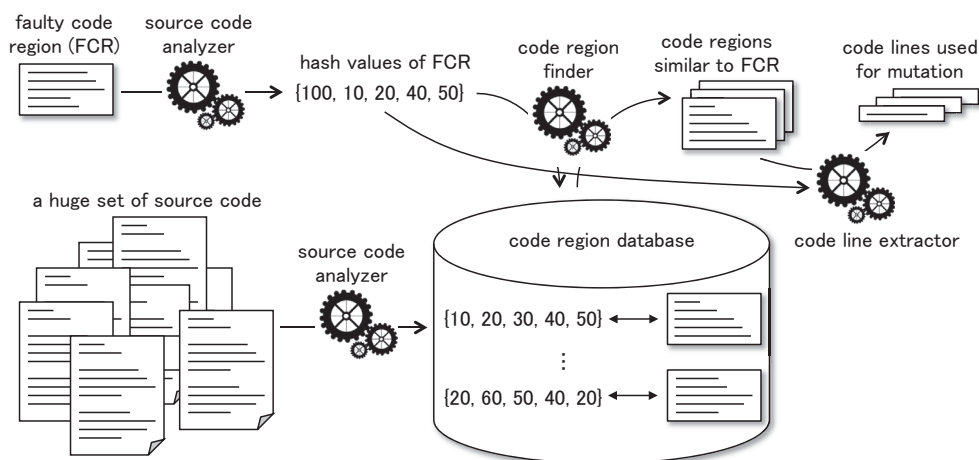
faulty code region (FCR)

source code analyzer

hash values of FCR
{100, 10, 20, 40, 50}

code region finder

code regions similar to FCR

code lines used for mutation

code line extractor

a huge set of source code

source code analyzer

code region database

{10, 20, 30, 40, 50}

⋮

{20, 60, 50, 40, 20}